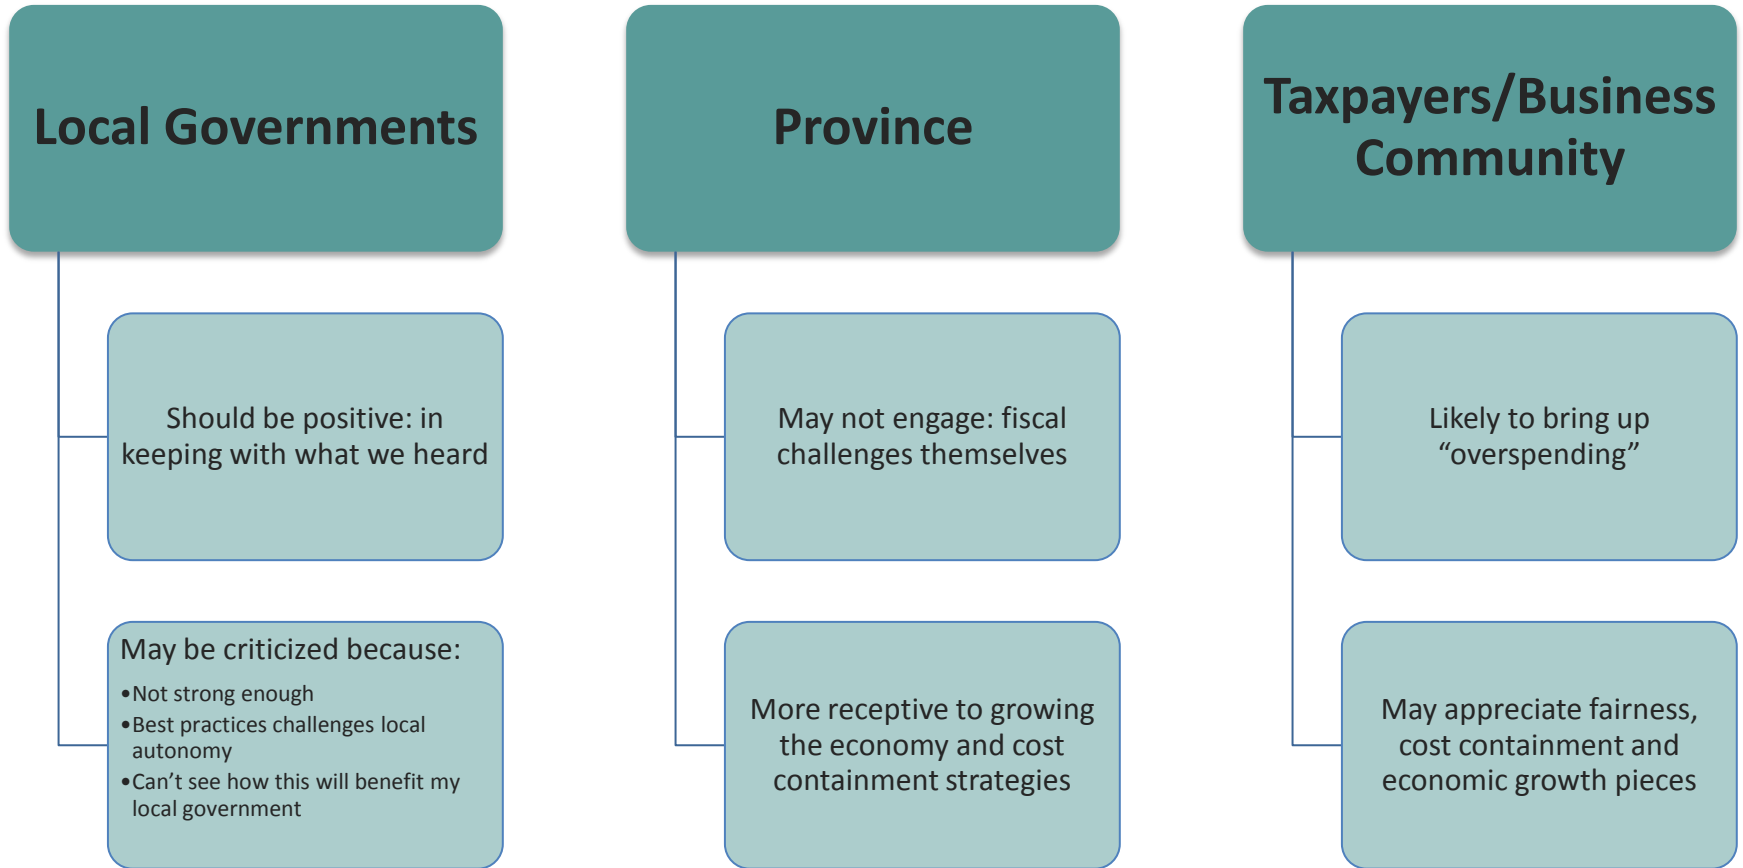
Local Governments

Should be positive: in keeping with what we heard

May be criticized because:

- Not strong enough
- Best practices challenges local autonomy
- Can't see how this will benefit my local government

Province

May not engage: fiscal challenges themselves

More receptive to growing the economy and cost containment strategies

Taxpayers/Business Community

Likely to bring up "overspending"

May appreciate fairness, cost containment and economic growth pieces